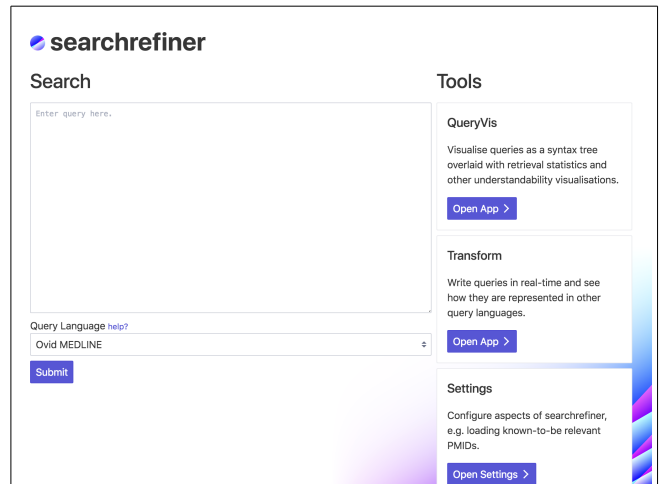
searchrefiner

Search

Enter query here.

Query Language help?

Ovid MEDLINE

Submit

Tools

QueryVis

Visualise queries as a syntax tree overlaid with retrieval statistics and other understandability visualisations.

Open App >

Transform

Write queries in real-time and see how they are represented in other query languages.

Open App >

Settings

Configure aspects of searchrefiner, e.g. loading known-to-be relevant PMIDs.

Open Settings >